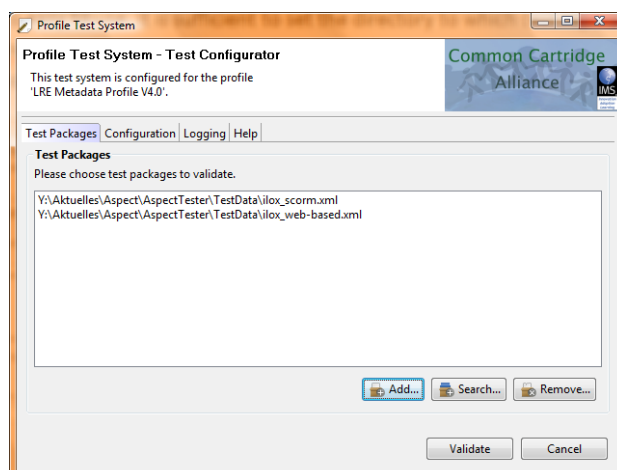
Profile Test System

Profile Test System - Test Configurator

This test system is configured for the profile 'LRE Metadata Profile V4.0'.

Common Cartridge Alliance

IMS

Test Packages | Configuration | Logging | Help

Test Packages

Please choose test packages to validate.

Y:\Aktuelles\Aspect\AspectTester\TestData\ilox_scorm.xml
Y:\Aktuelles\Aspect\AspectTester\TestData\ilox_web-based.xml

Add... | Search... | Remove...

Validate | Cancel